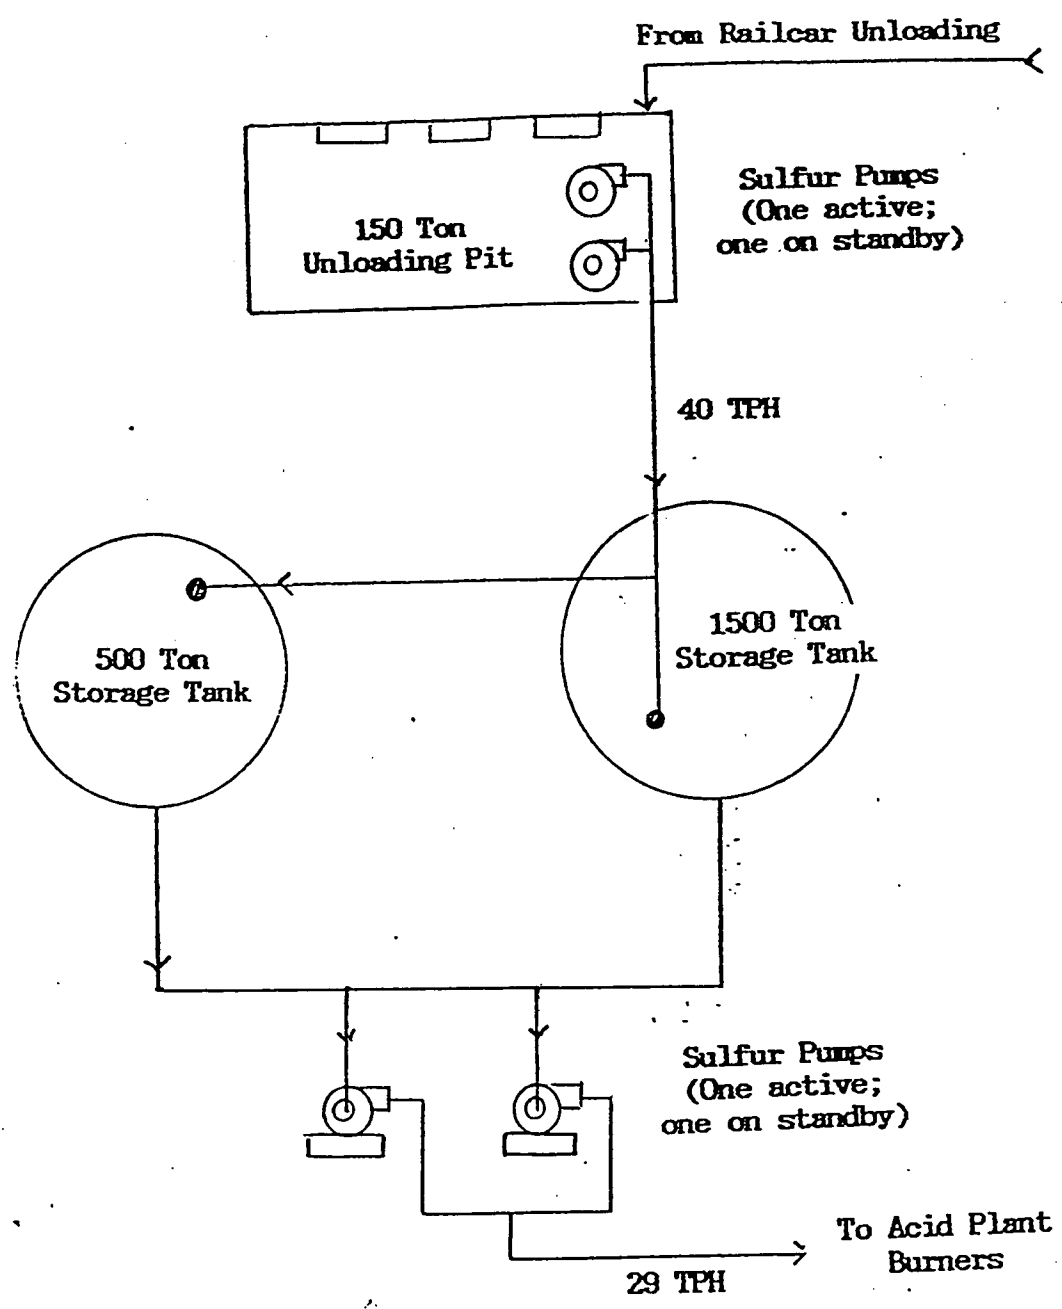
From Railcar Unloading

150 Ton
Unloading Pit

Sulfur Pumps
(One active;
one on standby)

40 TPH

500 Ton
Storage Tank

1500 Ton
Storage Tank

Sulfur Pumps
(One active;
one on standby)

To Acid Plant
Burners

29 TPH